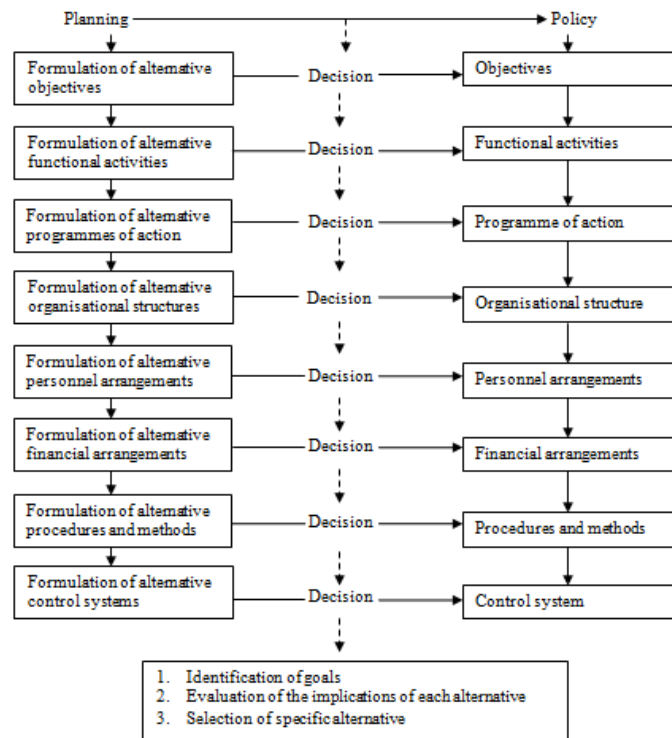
Planning

Policy

Formulation of alternative objectives

Decision

Objectives

Formulation of alternative functional activities

Decision

Functional activities

Formulation of alternative programmes of action

Decision

Programme of action

Formulation of alternative organisational structures

Decision

Organisational structure

Formulation of alternative personnel arrangements

Decision

Personnel arrangements

Formulation of alternative financial arrangements

Decision

Financial arrangements

Formulation of alternative procedures and methods

Decision

Procedures and methods

Formulation of alternative control systems

Decision

Control system

1. Identification of goals
2. Evaluation of the implications of each alternative
3. Selection of specific alternative